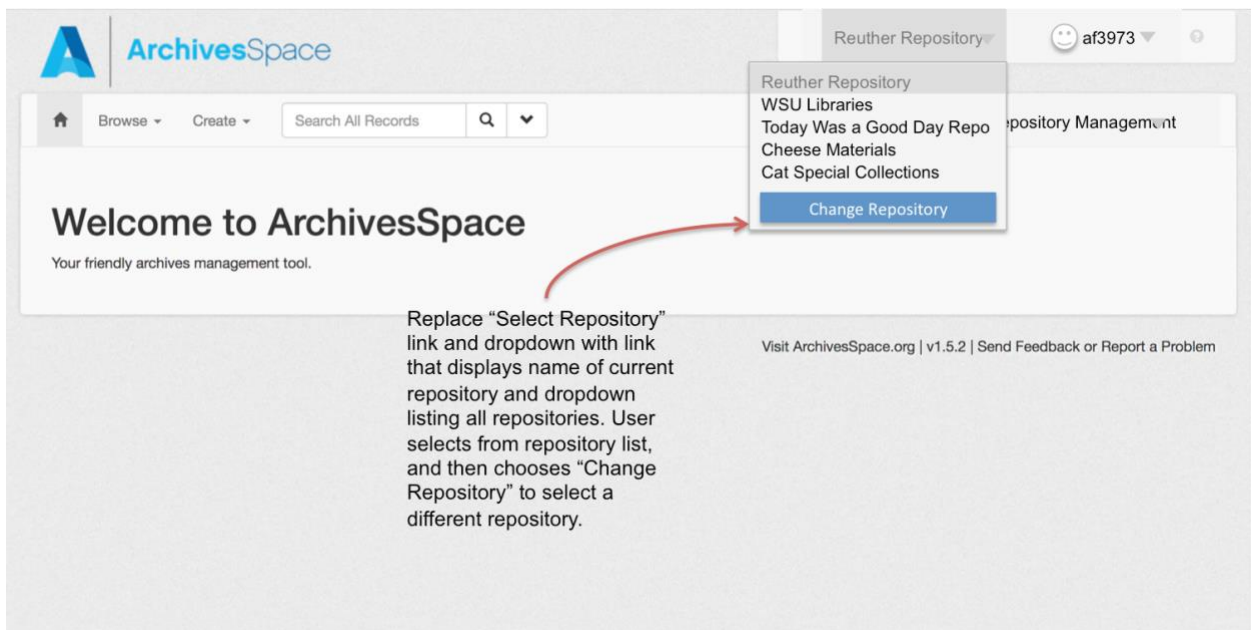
ArchivesSpace

Reuther Repository

af3973

Browse

Create

Search All Records

Reuther Repository
WSU Libraries
Today Was a Good Day Repo
Cheese Materials
Cat Special Collections

Change Repository

epository Management

Welcome to ArchivesSpace

Your friendly archives management tool.

Replace "Select Repository" link and dropdown with link that displays name of current repository and dropdown listing all repositories. User selects from repository list, and then chooses "Change Repository" to select a different repository.

Visit ArchivesSpace.org | v1.5.2 | Send Feedback or Report a Problem